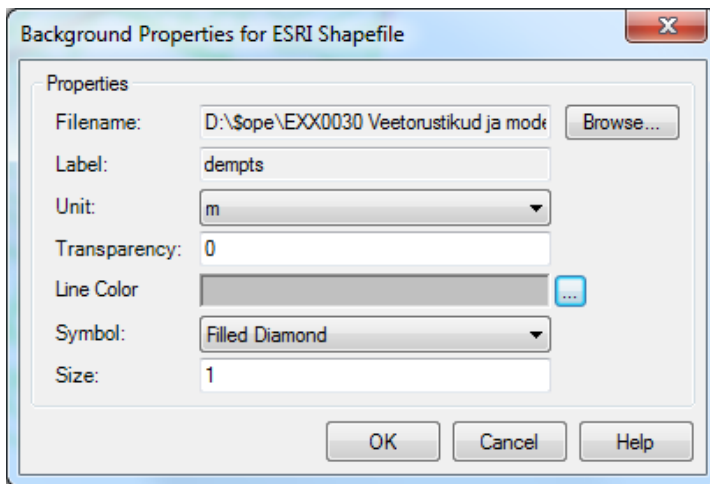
Background Properties for ESRI Shapefile

X

Properties

Filename: D:\$ope\EXX0030 Veetorustikud ja mode

Browse...

Label: dempts

Unit: m

Transparency: 0

Line Color

...

Symbol: Filled Diamond

Size: 1

OK

Cancel

Help